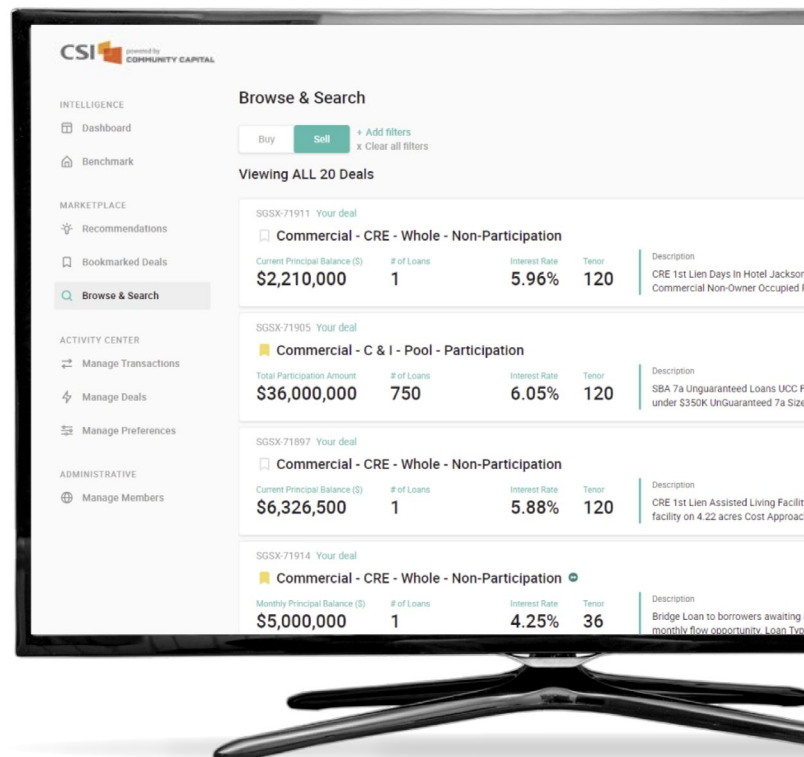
CSI powered by COMMUNITY CAPITAL

INTELLIGENCE
Dashboard
Benchmark

MARKETPLACE
Recommendations
Bookmarked Deals
Browse & Search

ACTIVITY CENTER
Manage Transactions
Manage Deals
Manage Preferences

ADMINISTRATIVE
Manage Members

Browse & Search

Buy Sell + Add filters x Clear all filters

Viewing ALL 20 Deals

SGSX-71911 Your deal
Commercial - CRE - Whole - Non-Participation
Current Principal Balance ($) $2,210,000
# of Loans 1
Interest Rate 5.96%
Tenor 120
Description
CRE 1st Lien Days In Hotel Jackson
Commercial Non-Owner Occupied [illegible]

SGSX-71905 Your deal
Commercial - C & I - Pool - Participation
Total Participation Amount $36,000,000
# of Loans 750
Interest Rate 6.05%
Tenor 120
Description
SBA 7a Unguaranteed Loans UCC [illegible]
under $350K UnGuaranteed 7a Size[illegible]

SGSX-71897 Your deal
Commercial - CRE - Whole - Non-Participation
Current Principal Balance ($) $6,326,500
# of Loans 1
Interest Rate 5.88%
Tenor 120
Description
CRE 1st Lien Assisted Living Facilit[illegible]
facility on 4.22 acres Cost Approac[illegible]

SGSX-71914 Your deal
Commercial - CRE - Whole - Non-Participation
Monthly Principal Balance ($) $5,000,000
# of Loans 1
Interest Rate 4.25%
Tenor 36
Description
Bridge Loan to borrowers awaiting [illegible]
monthly flow opportunity. Loan Typ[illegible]